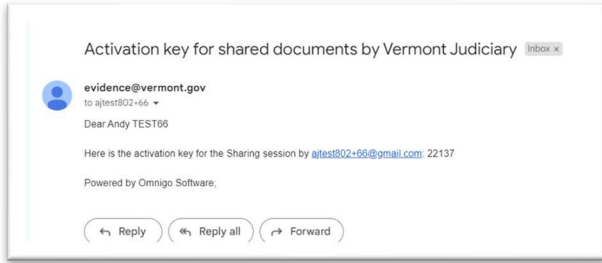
Activation key for shared documents by Vermont Judiciary Inbox ×

evidence@vermont.gov
to ajtest802+66

Dear Andy TEST66

Here is the activation key for the Sharing session by ajtest802+66@gmail.com: 22137

Powered by Omnigo Software;

Reply
Reply all
Forward